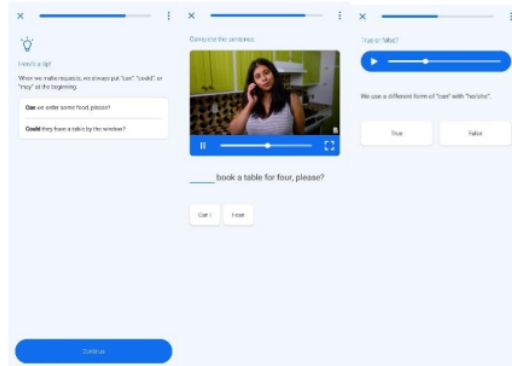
Here's a tip!

When we make requests, we always put "can" "could", or "may" at the beginning.

Can we order some food, please?

Could they have a table by the window?

Continue

Complete the sentence.

_____ book a table for four, please?

Can I

I can

True or false?

We use a different form of "can" with "he/she".

True

False